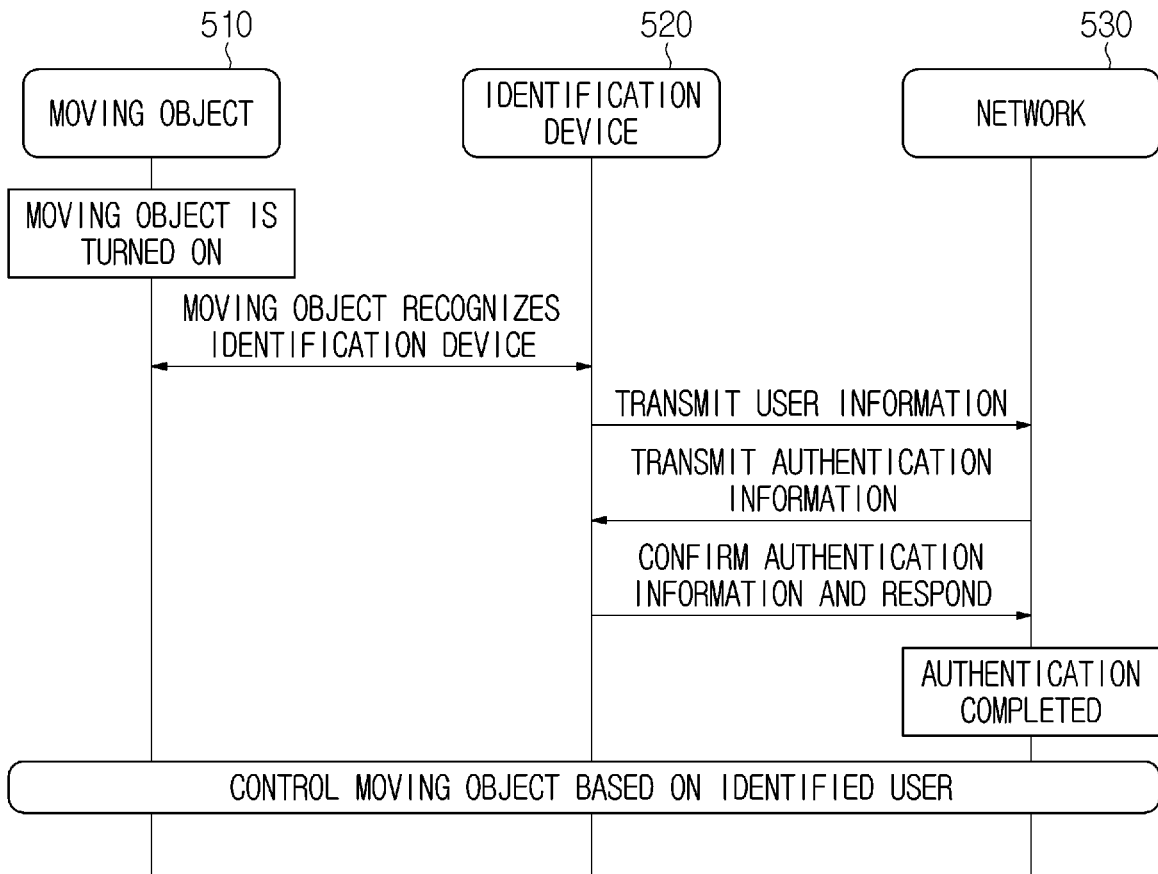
510

MOVING OBJECT

520

IDENTIFICATION DEVICE

530

NETWORK

MOVING OBJECT IS TURNED ON

MOVING OBJECT RECOGNIZES IDENTIFICATION DEVICE

TRANSMIT USER INFORMATION

TRANSMIT AUTHENTICATION INFORMATION

CONFIRM AUTHENTICATION INFORMATION AND RESPOND

AUTHENTICATION COMPLETED

CONTROL MOVING OBJECT BASED ON IDENTIFIED USER